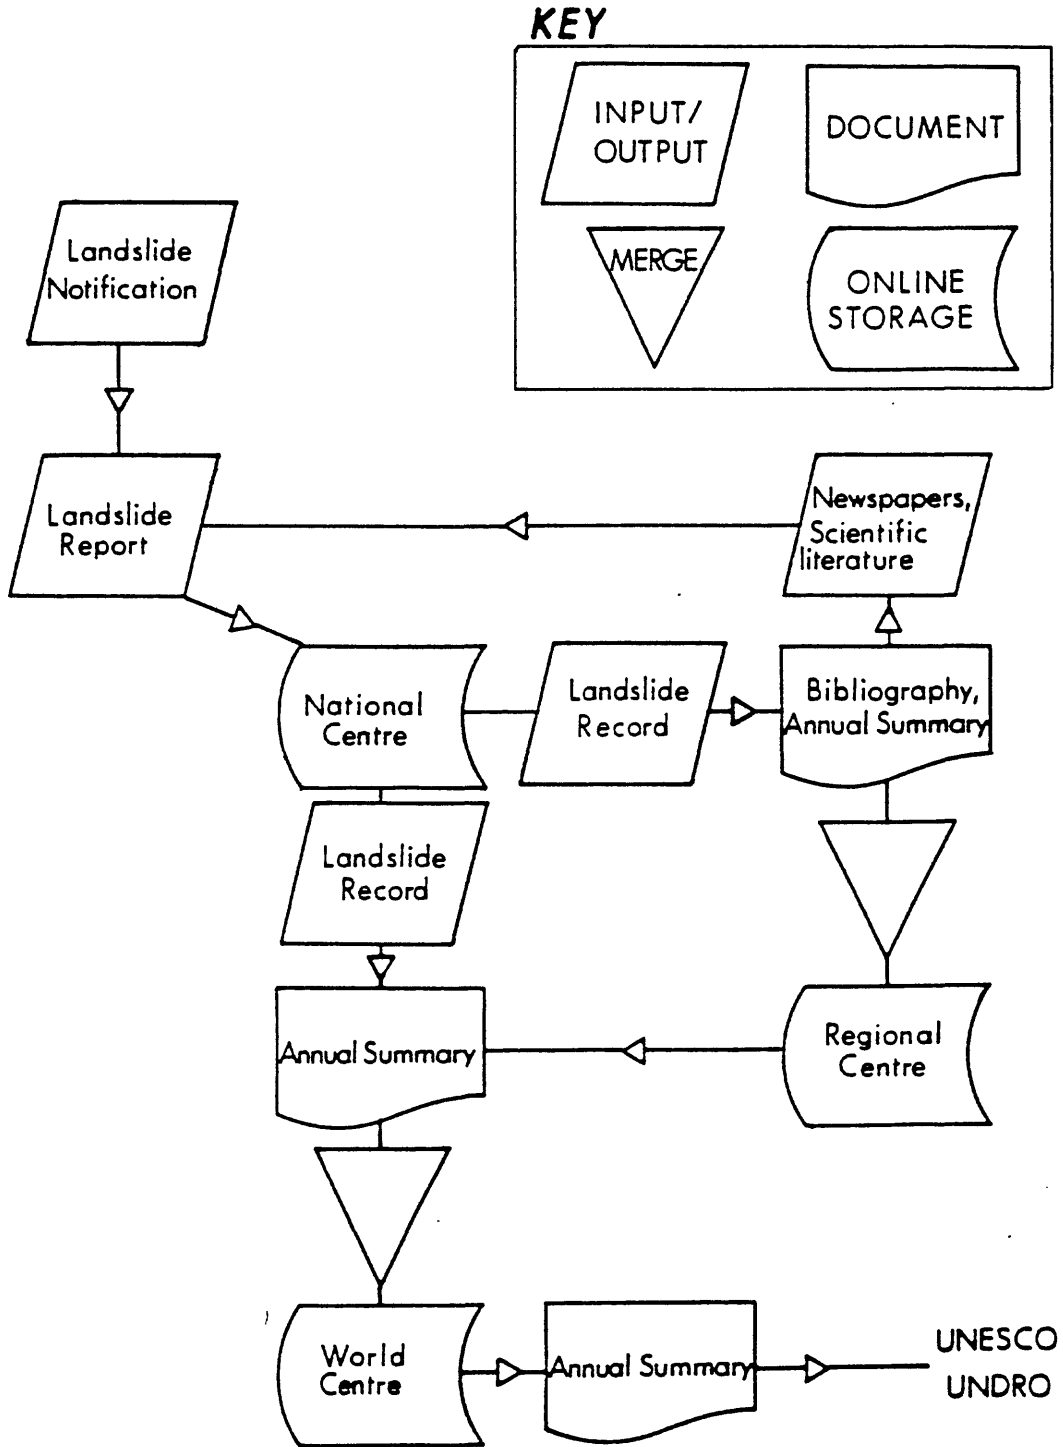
KEY

INPUT/ OUTPUT

DOCUMENT

MERGE

ONLINE STORAGE

Landslide Notification

Landslide Report

Newspapers, Scientific literature

National Centre

Landslide Record

Bibliography, Annual Summary

Landslide Record

Annual Summary

Regional Centre

World Centre

Annual Summary

UNESCO
UNDRO